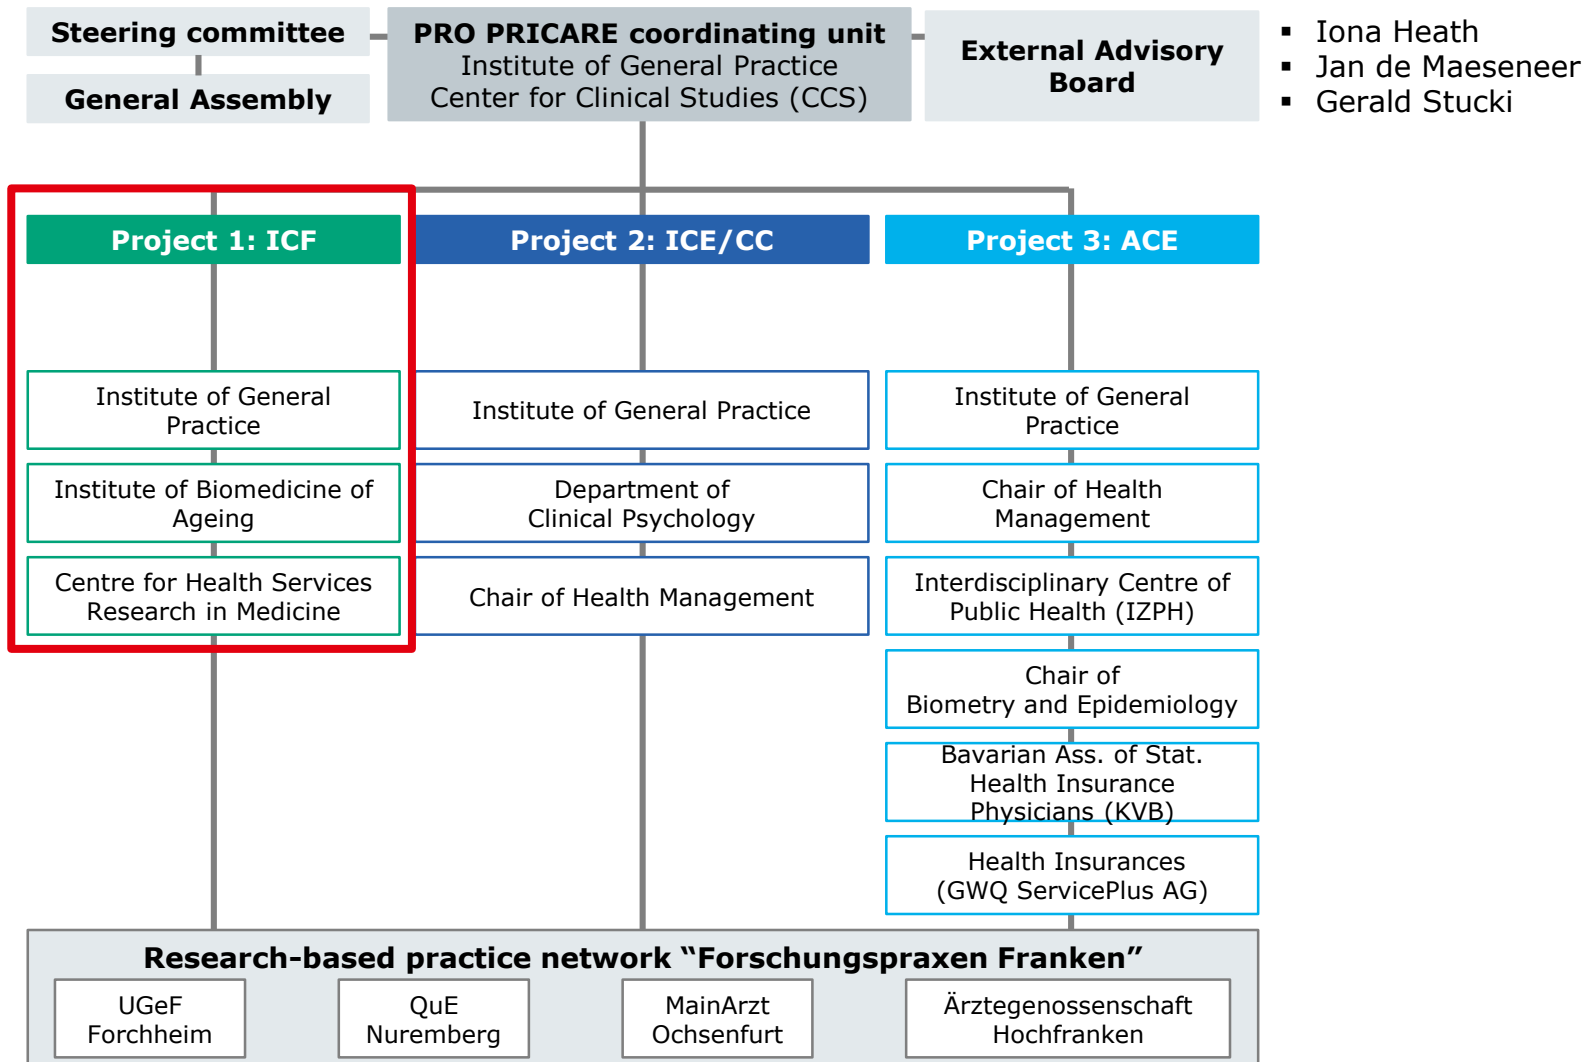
Steering committee

General Assembly

PRO PRICARE coordinating unit
Institute of General Practice
Center for Clinical Studies (CCS)

External Advisory Board

- Iona Heath
- Jan de Maeseneer
- Gerald Stucki

Project 1: ICF

Project 2: ICE/CC

Project 3: ACE

Institute of General Practice

Institute of Biomedicine of Ageing

Centre for Health Services Research in Medicine

Institute of General Practice

Department of Clinical Psychology

Chair of Health Management

Institute of General Practice

Chair of Health Management

Interdisciplinary Centre of Public Health (IZPH)

Chair of Biometry and Epidemiology

Bavarian Ass. of Stat. Health Insurance Physicians (KVB)

Health Insurances (GWQ ServicePlus AG)

Research-based practice network “Forschungspraxen Franken”

UGeF Forchheim

QuE Nuremberg

MainArzt Ochsenfurt

Ärztegenossenschaft Hochfranken